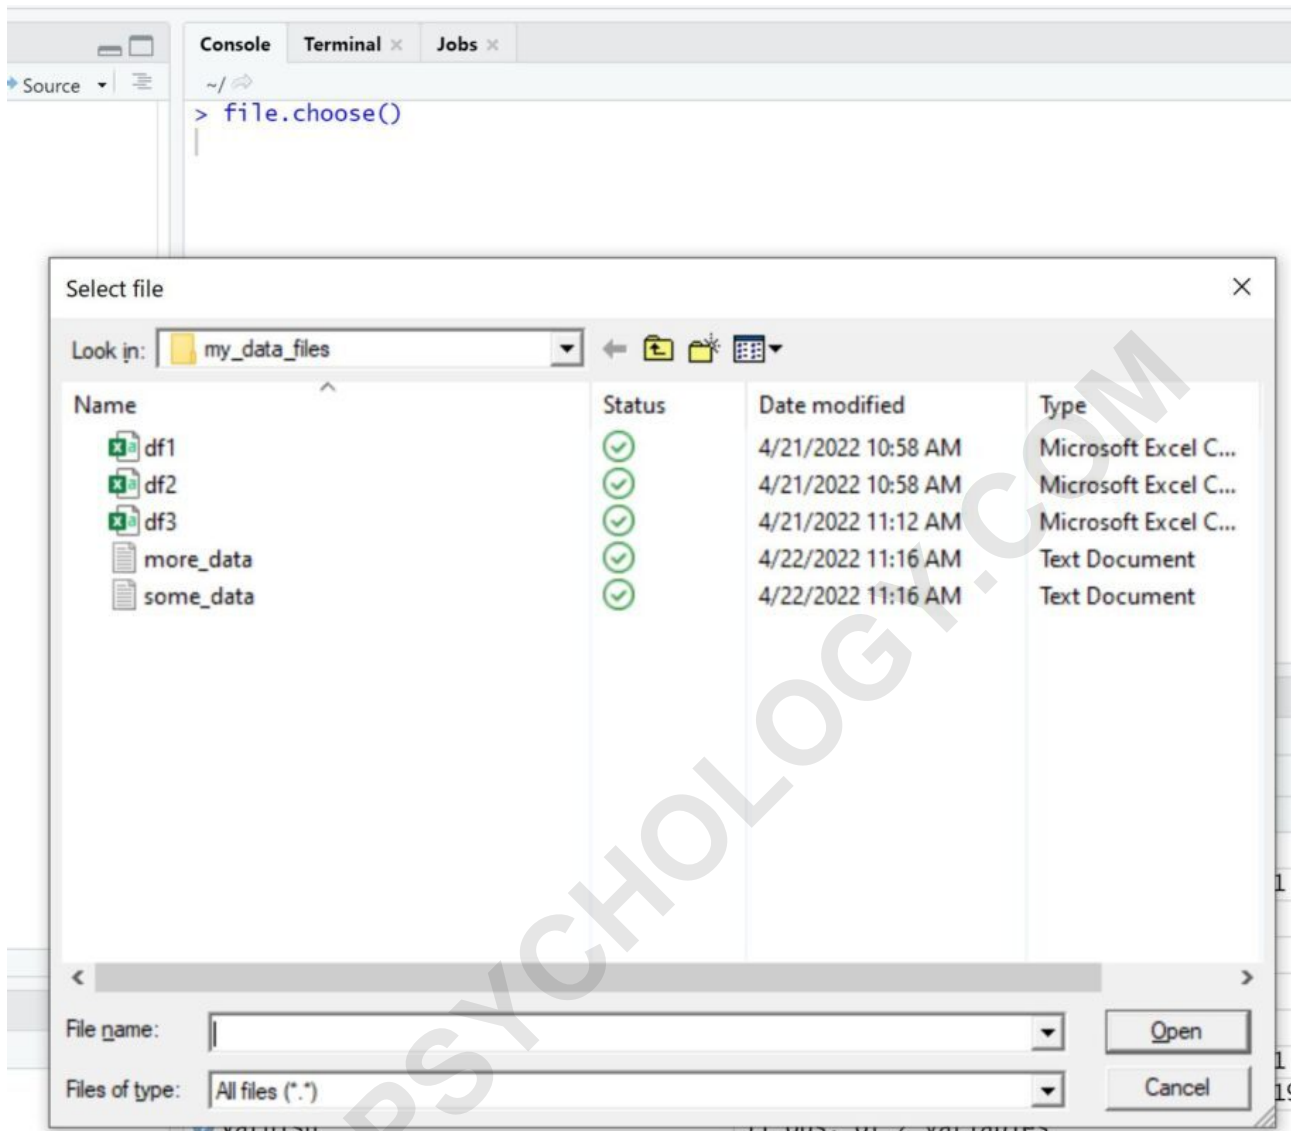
Console Terminal × Jobs ×

Source

~/

> file.choose()

Select file

Look in: my_data_files

| Name | Status | Date modified | Type |
|---|---|---|---|
| df1 | | 4/21/2022 10:58 AM | Microsoft Excel C... |
| df2 | | 4/21/2022 10:58 AM | Microsoft Excel C... |
| df3 | | 4/21/2022 11:12 AM | Microsoft Excel C... |
| more_data | | 4/22/2022 11:16 AM | Text Document |
| some_data | | 4/22/2022 11:16 AM | Text Document |

File name:

Open

Files of type: All files (*.*)

Cancel

PSYCHOLOGY.COM